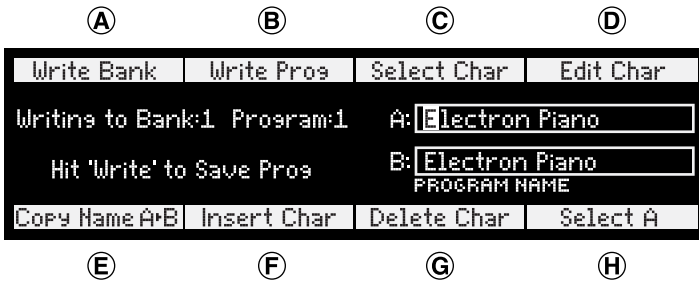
Ⓐ Ⓑ Ⓒ Ⓓ

Write Bank | Write Prog | Select Char | Edit Char

Writing to Bank:1 Program:1

A: Electron Piano

Hit 'Write' to Save Prog

B: Electron Piano
PROGRAM NAME

Copy Name A▸B | Insert Char | Delete Char | Select A

Ⓔ Ⓕ Ⓖ Ⓗ